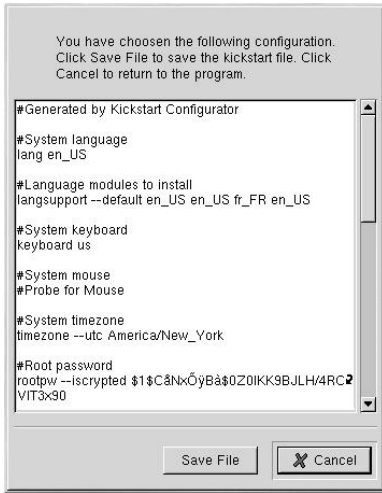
You have choosen the following configuration. Click Save File to save the kickstart file. Click Cancel to return to the program.

#Generated by Kickstart Configurator

#System language
lang en_US

#Language modules to install
langsupport --default en_US en_US fr_FR en_US

#System keyboard
keyboard us

#System mouse
#Probe for Mouse

#System timezone
timezone --utc America/New_York

#Root password
rootpw --iscrypted $1$CåNxÕÿBà$0Z0IKK9BJLH/4RC
VIT3x90

Save File
Cancel